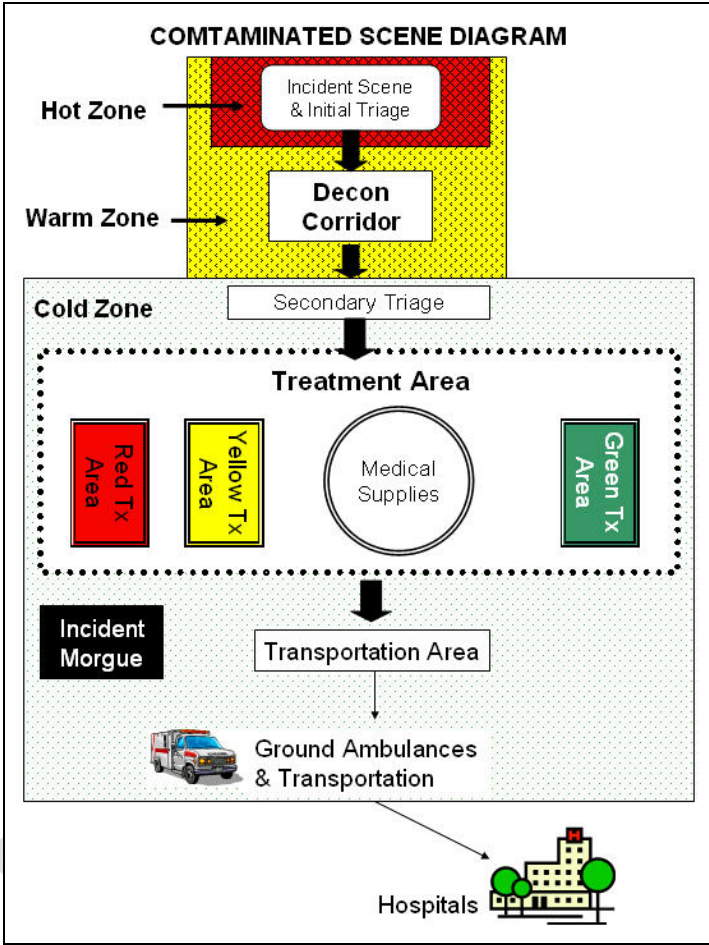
COMTAMINATED SCENE DIAGRAM

Hot Zone

Incident Scene & Initial Triage

Warm Zone

Decon Corridor

Cold Zone

Secondary Triage

Treatment Area

Red Tx Area

Yellow Tx Area

Medical Supplies

Green Tx Area

Incident Morgue

Transportation Area

Ground Ambulances & Transportation

Hospitals